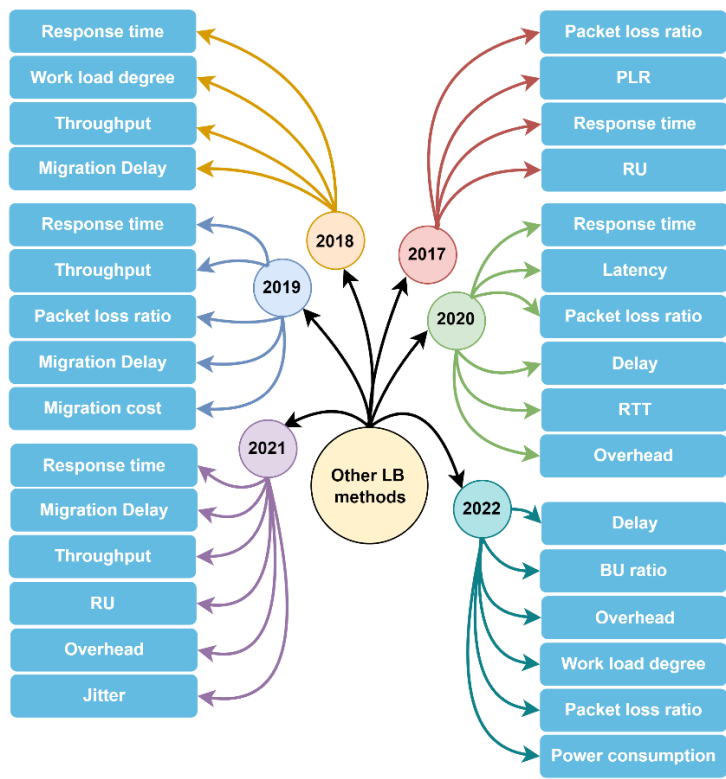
Response time
Work load degree
Throughput
Migration Delay

Packet loss ratio
PLR
Response time
RU

2018
2017

Response time
Throughput
Packet loss ratio
Migration Delay
Migration cost

2019

Response time
Latency
Packet loss ratio
Delay
RTT
Overhead

2020

Other LB methods

2021

Response time
Migration Delay
Throughput
RU
Overhead
Jitter

2022

Delay
BU ratio
Overhead
Work load degree
Packet loss ratio
Power consumption